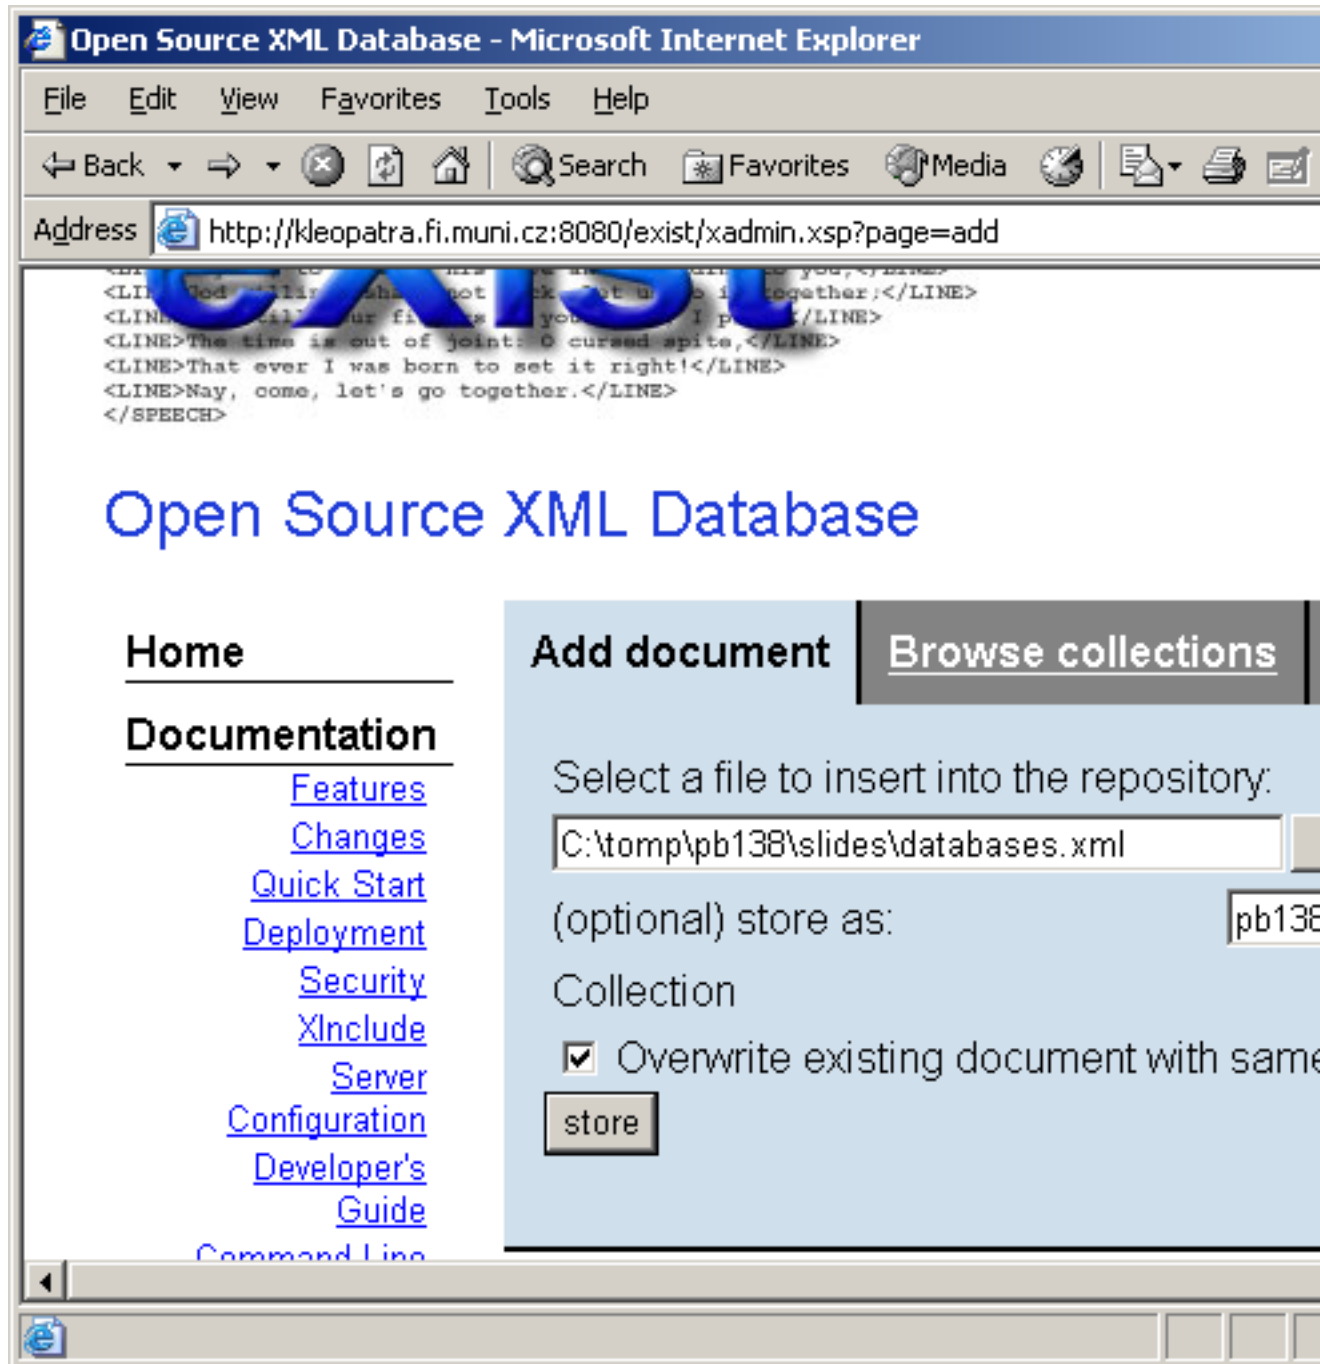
Open Source XML Database - Microsoft Internet Explorer

File Edit View Favorites Tools Help

Back Search Favorites Media

Address http://kleopatra.fi.muni.cz:8080/exist/xadmin.xsp?page=add

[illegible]
<LI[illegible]od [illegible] sha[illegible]ot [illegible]k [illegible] i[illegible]ogether;</LINE>
<LINE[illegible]ur fi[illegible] you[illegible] I p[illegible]</LINE>
<LINE>The time is out of joint: O cursed spite,</LINE>
<LINE>That ever I was born to set it right!</LINE>
<LINE>Nay, come, let's go together.</LINE>
</SPEECH>

Open Source XML Database

Home

Documentation

Features
Changes
Quick Start
Deployment
Security
XInclude
Server
Configuration
Developer's Guide
Command Line

Add document | Browse collections

Select a file to insert into the repository:

C:\tomp\pb138\slides\databases.xml

(optional) store as: pb138

Collection

Overwrite existing document with same

store